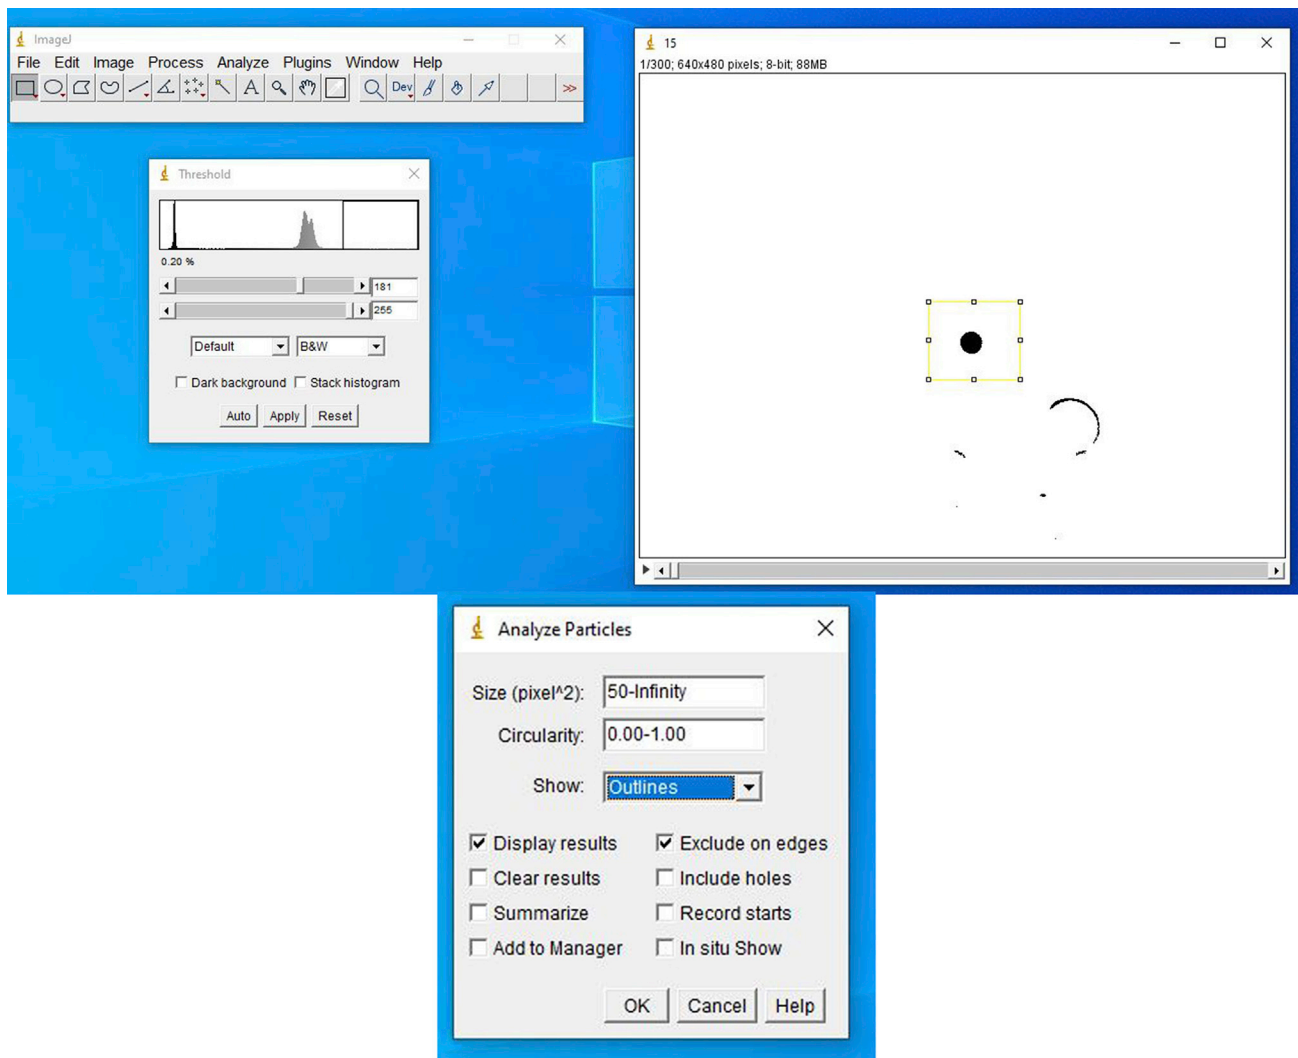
ImageJ

File Edit Image Process Analyze Plugins Window Help

Dev

15

1/300; 640x480 pixels; 8-bit; 88MB

Threshold

0.20 %

181

255

Default

B&W

Dark background

Stack histogram

Auto

Apply

Reset

Analyze Particles

Size (pixel^2): 50-Infinity

Circularity: 0.00-1.00

Show: Outlines

Display results

Exclude on edges

Clear results

Include holes

Summarize

Record starts

Add to Manager

In situ Show

OK

Cancel

Help